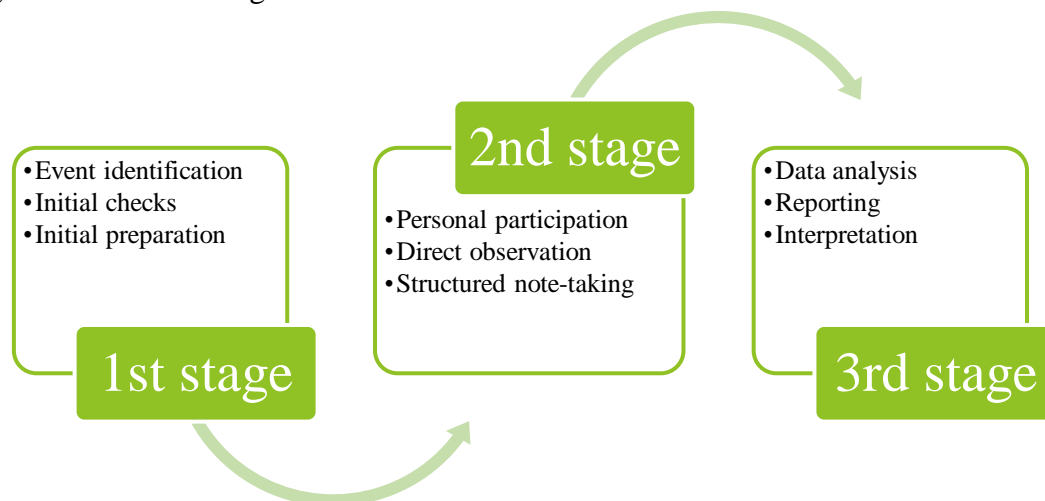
•Event identification
•Initial checks
•Initial preparation

1st stage

2nd stage

•Personal participation
•Direct observation
•Structured note-taking

•Data analysis
•Reporting
•Interpretation

3rd stage